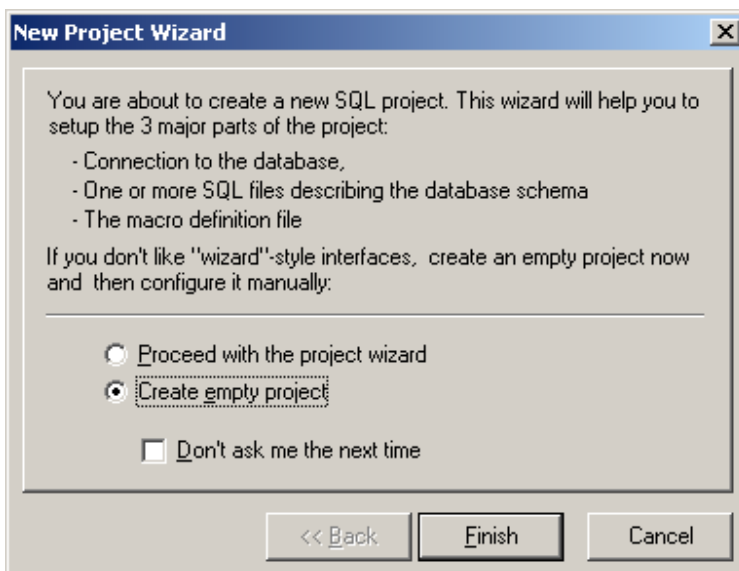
New Project Wizard

You are about to create a new SQL project. This wizard will help you to setup the 3 major parts of the project:

- Connection to the database,
- One or more SQL files describing the database schema
- The macro definition file

If you don't like "wizard"-style interfaces, create an empty project now and then configure it manually:

Proceed with the project wizard
Create empty project

Don't ask me the next time

<< Back
Finish
Cancel